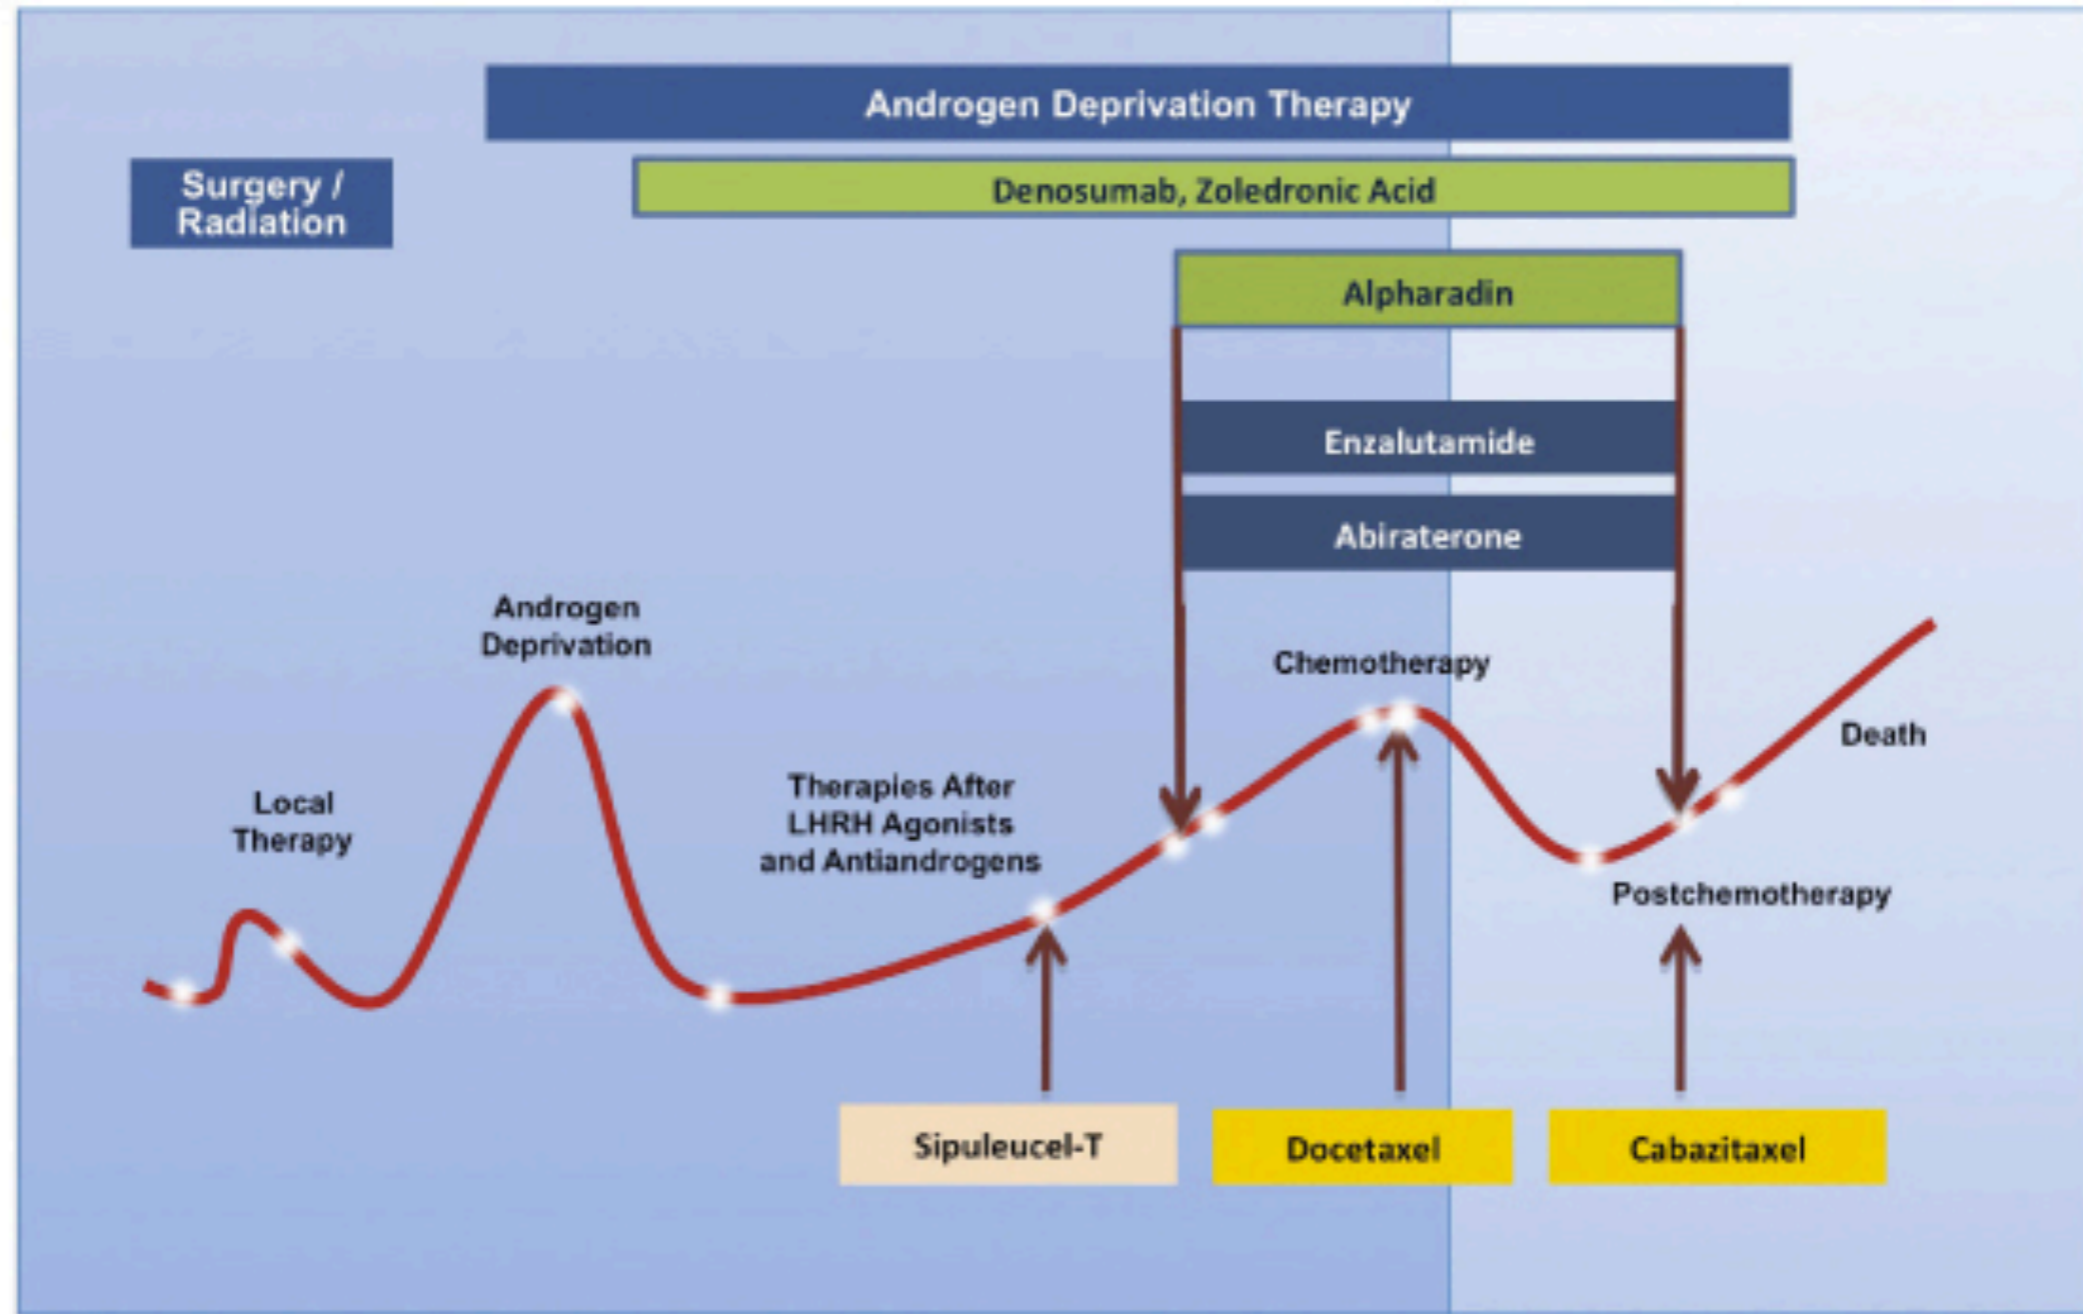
Androgen Deprivation Therapy

Surgery / Radiation

Denosumab, Zoledronic Acid

Alpharadin

Enzalutamide

Abiraterone

Androgen Deprivation

Chemotherapy

Death

Local Therapy

Therapies After LHRH Agonists and Antiandrogens

Postchemotherapy

Sipuleucel-T

Docetaxel

Cabazitaxel